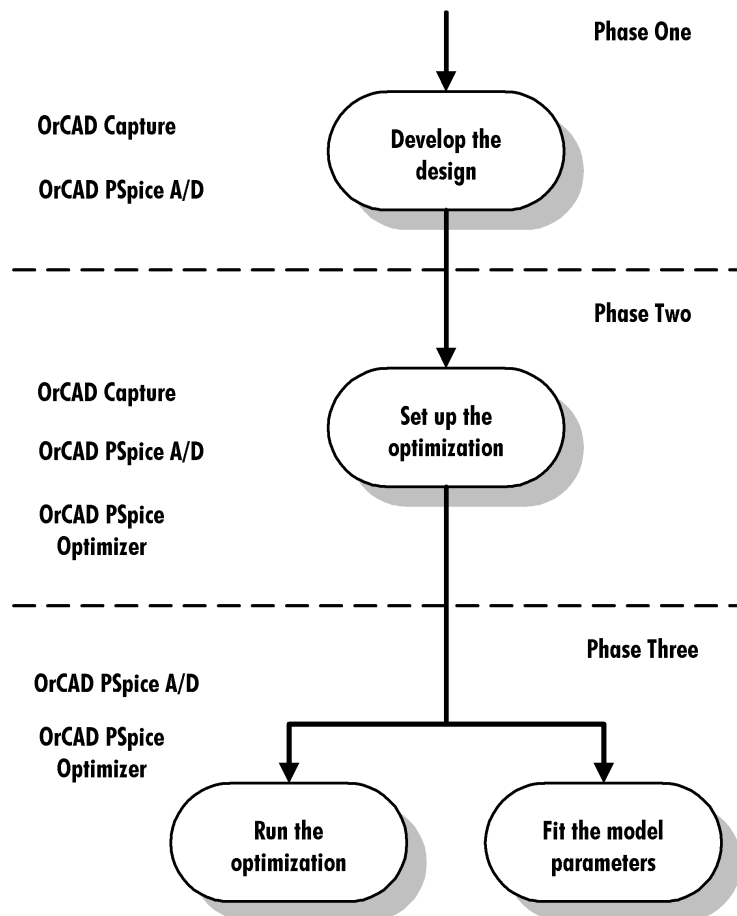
Phase One

OrCAD Capture

OrCAD PSpice A/D

Develop the design

Phase Two

OrCAD Capture

OrCAD PSpice A/D

OrCAD PSpice Optimizer

Set up the optimization

Phase Three

OrCAD PSpice A/D

OrCAD PSpice Optimizer

Run the optimization

Fit the model parameters